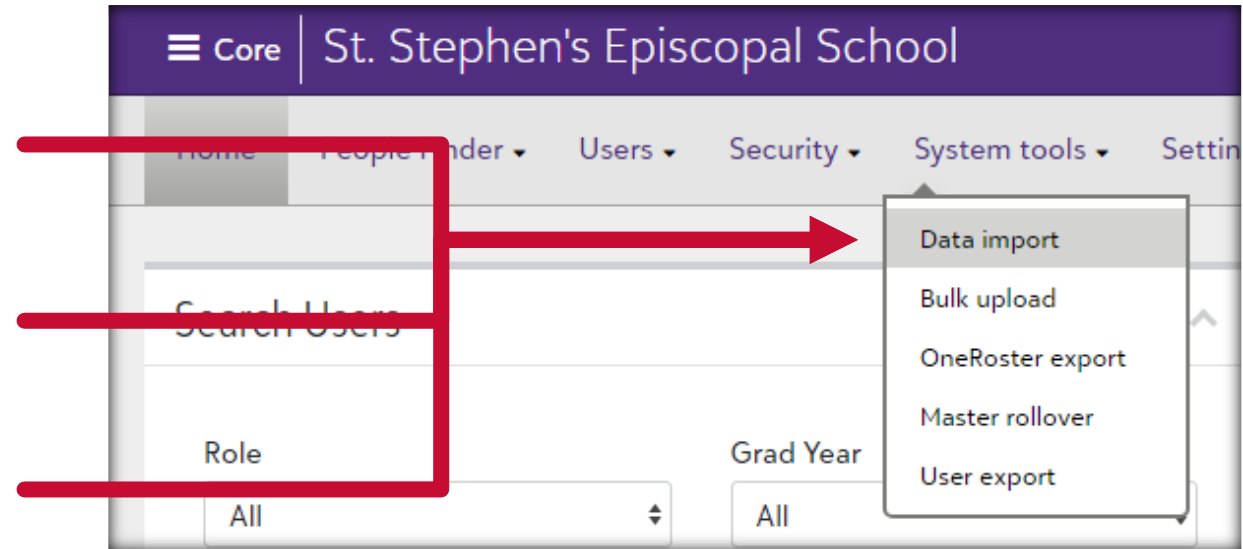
Core | St. Stephen's Episcopal School

Home People Finder Users Security System tools Settin

Data import
Bulk upload
OneRoster export
Master rollover
User export

Search Users

Role
All

Grad Year
All